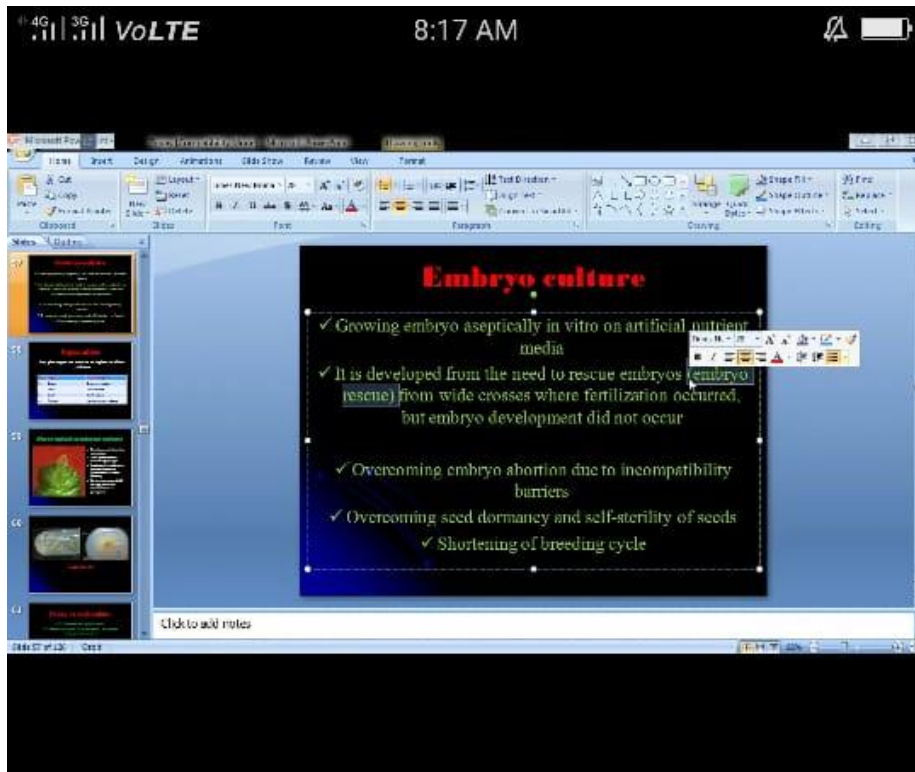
4G 3G VoLTE 8:17 AM

Microsoft Pow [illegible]

Home Insert Design Animations Slide Show Review View Format

Cut
Copy
Paste
Format Painter
Clipboard
Layout
Reset
New Slide
Delete
Slides
Font
Text Direction
Align Text
Convert to SmartArt
Paragraph
Arrange
Quick Styles
Shape Fill
Shape Outline
Shape Effects
Drawing
Find
Replace
Select
Editing

Slides Outline

Embryo culture

✓ Growing embryo aseptically in vitro on artificial nutrient media

✓ It is developed from the need to rescue embryos (embryo rescue) from wide crosses where fertilization occurred, but embryo development did not occur

✓ Overcoming embryo abortion due to incompatibility barriers

✓ Overcoming seed dormancy and self-sterility of seeds

✓ Shortening of breeding cycle

Click to add notes

Slide 57 of 136